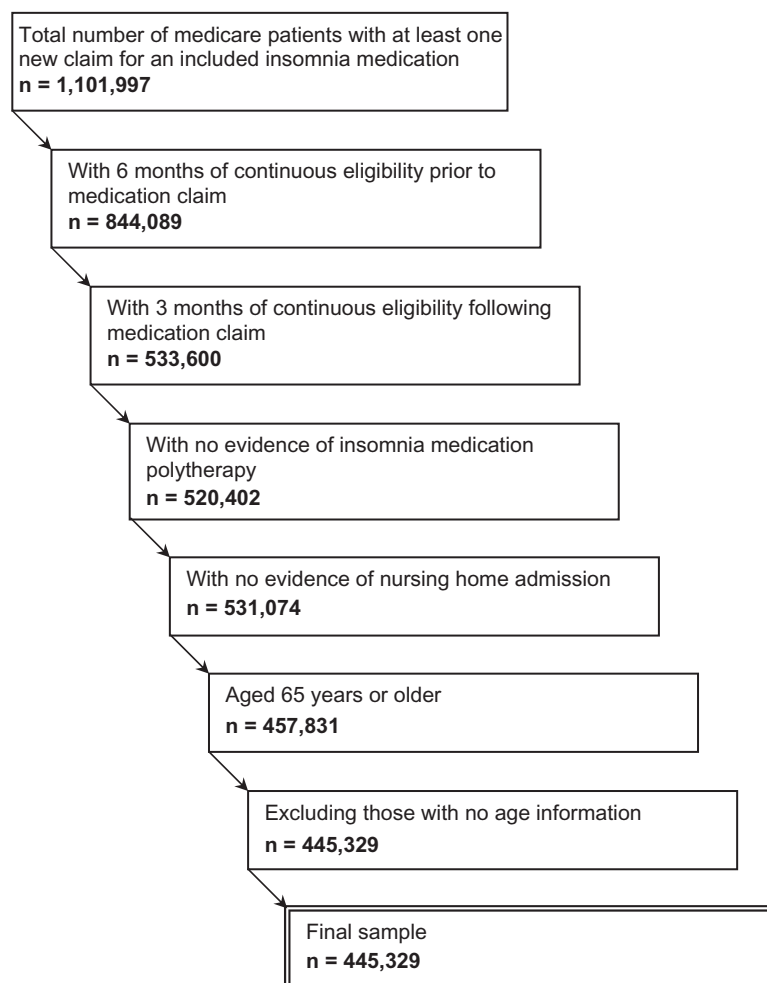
Total number of medicare patients with at least one new claim for an included insomnia medication
**n = 1,101,997**

With 6 months of continuous eligibility prior to medication claim
**n = 844,089**

With 3 months of continuous eligibility following medication claim
**n = 533,600**

With no evidence of insomnia medication polytherapy
**n = 520,402**

With no evidence of nursing home admission
**n = 531,074**

Aged 65 years or older
**n = 457,831**

Excluding those with no age information
**n = 445,329**

Final sample
**n = 445,329**